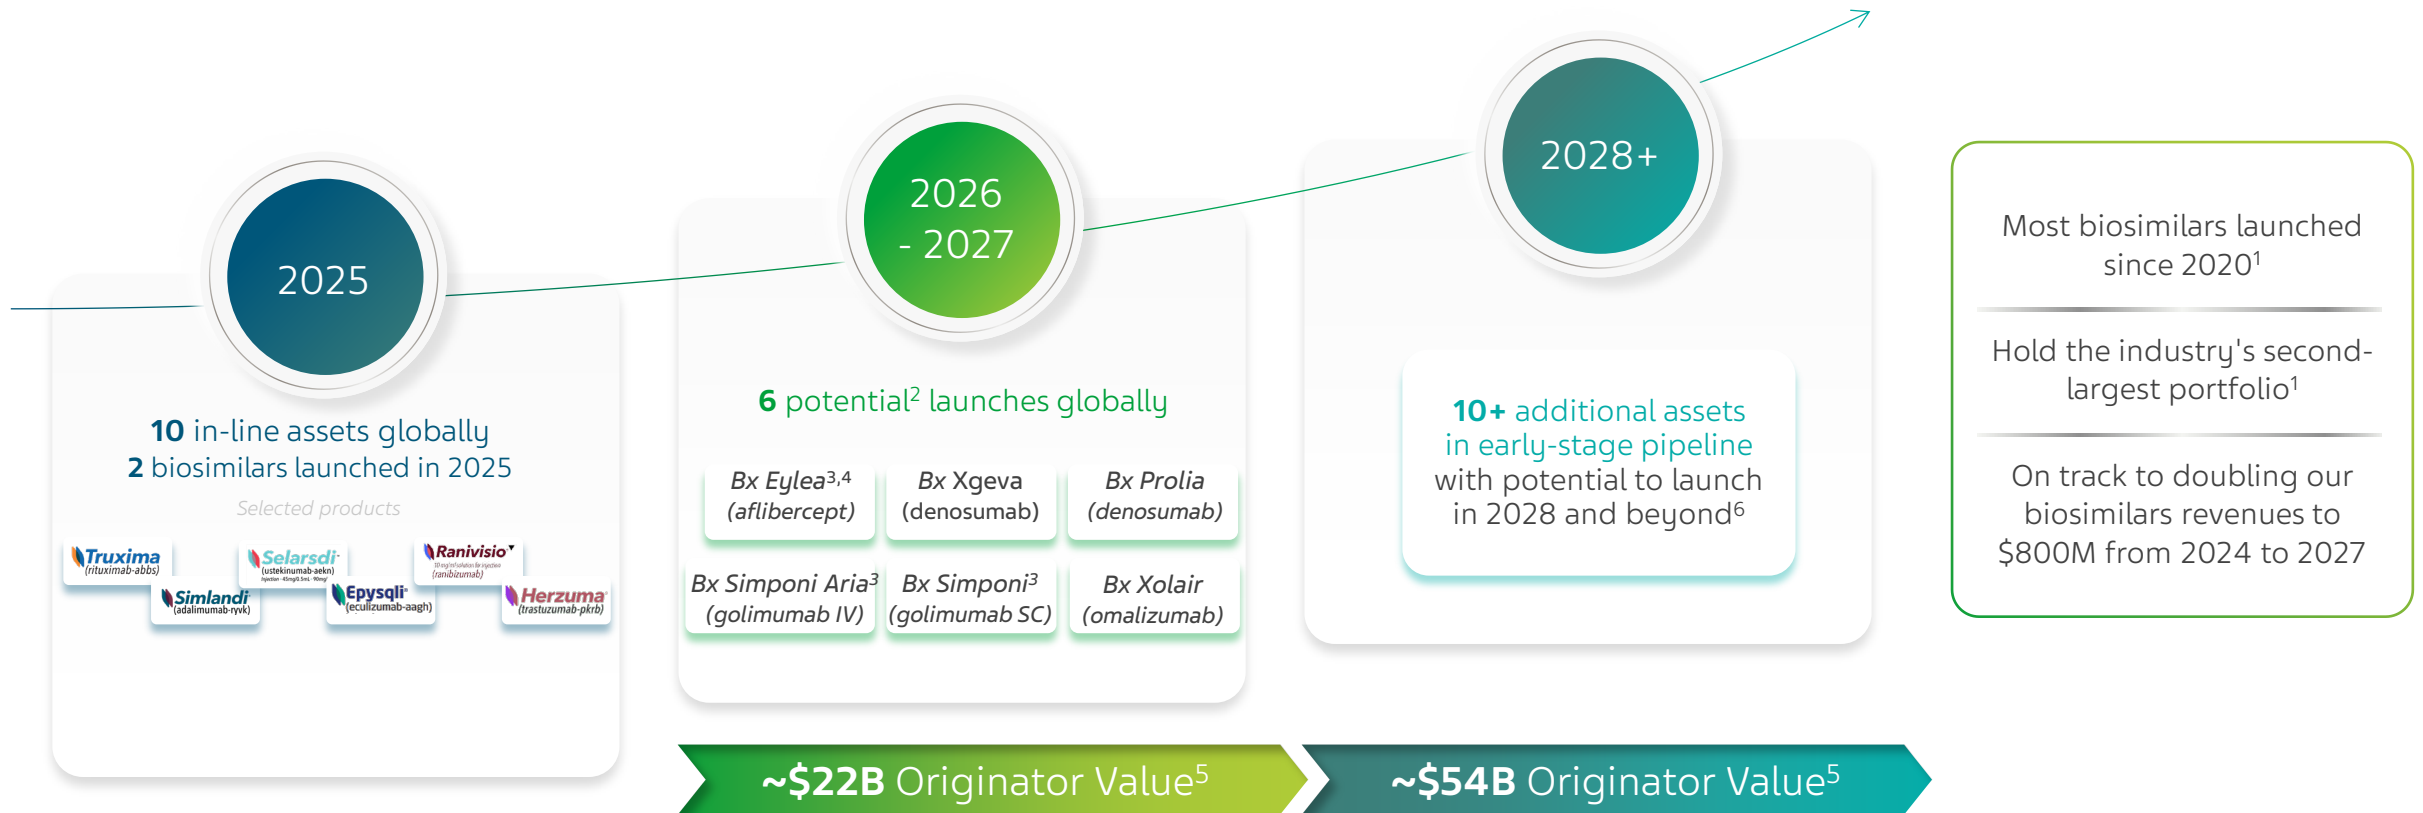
2025

10 in-line assets globally
2 biosimilars launched in 2025

Selected products

Truxima (rituximab-abbs)
Selarsdi (ustekinumab-aekn)
Ranivisio (ranibizumab)
Simlandi (adalimumab-ryvk)
Epysqli (eculizumab-aagh)
Herzuma (trastuzumab-pkrb)

2026 - 2027

6 potential$^2$ launches globally

| Bx Eylea$^{3,4}$ (aflibercept) | Bx Xgeva (denosumab) | Bx Prolia (denosumab) |
|---|---|---|
| Bx Simponi Aria$^3$ (golimumab IV) | Bx Simponi$^3$ (golimumab SC) | Bx Xolair (omalizumab) |

2028+

10+ additional assets in early-stage pipeline with potential to launch in 2028 and beyond$^6$

Most biosimilars launched since 2020$^1$

Hold the industry's second-largest portfolio$^1$

On track to doubling our biosimilars revenues to \$800M from 2024 to 2027

~\$22B Originator Value$^5$

~\$54B Originator Value$^5$